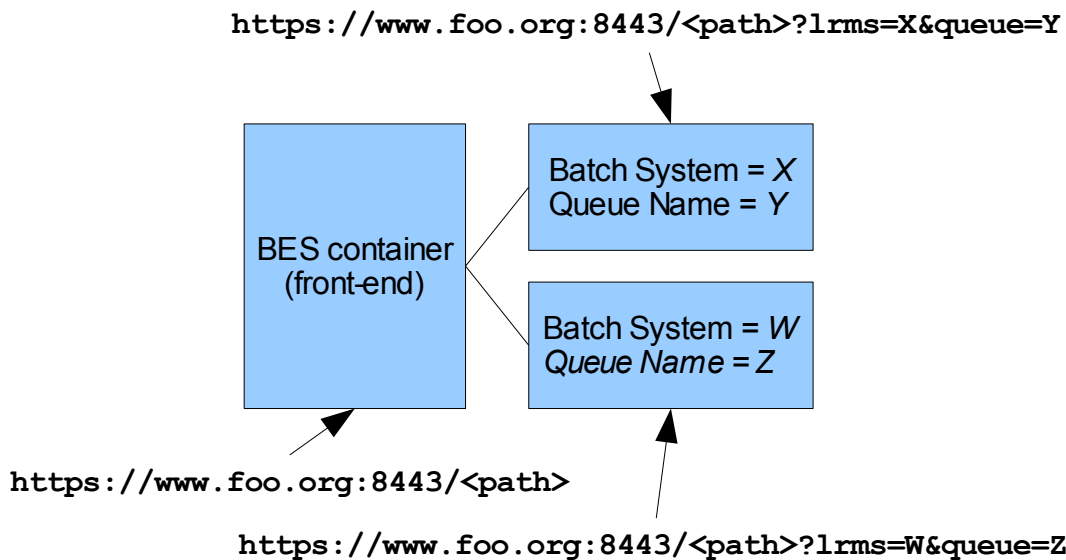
https://www.foo.org:8443/<path>?lrms=X&queue=Y

BES container (front-end)

Batch System = X
Queue Name = Y

Batch System = W
Queue Name = Z

https://www.foo.org:8443/<path>

https://www.foo.org:8443/<path>?lrms=W&queue=Z